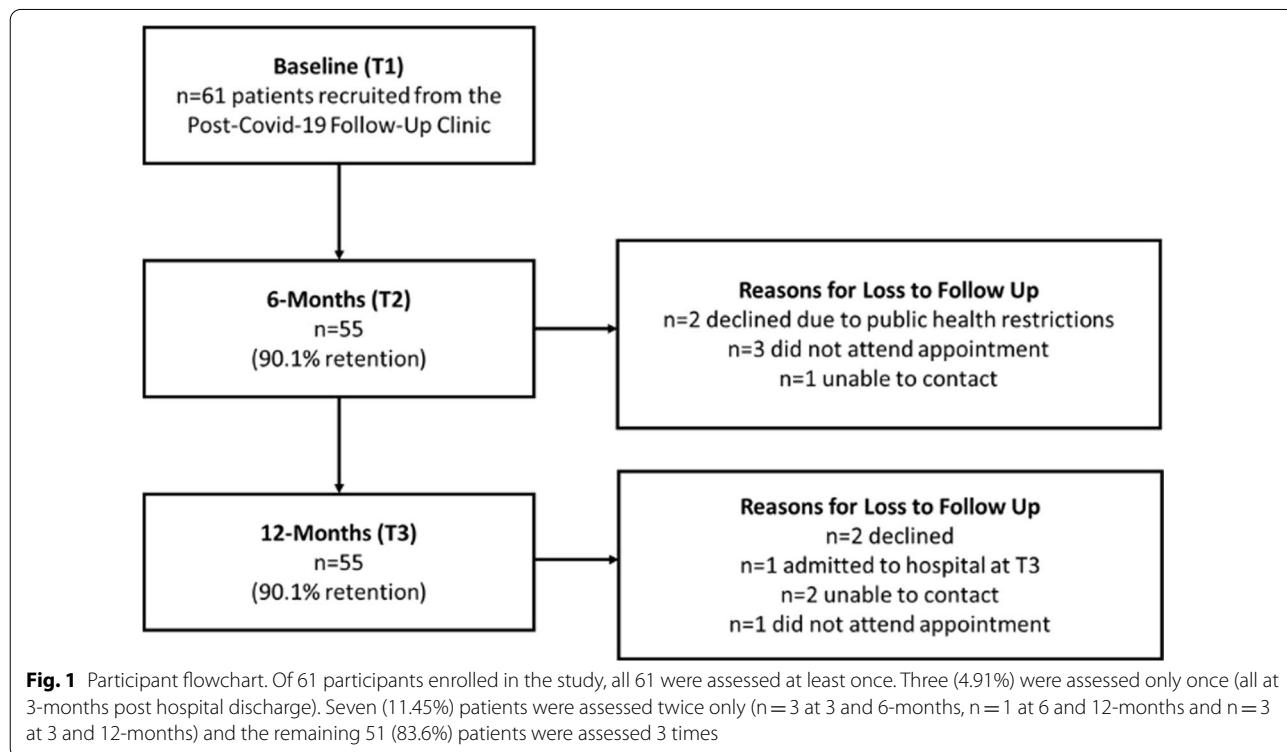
**Baseline (T1)**
n=61 patients recruited from the Post-Covid-19 Follow-Up Clinic

**6-Months (T2)**
n=55
(90.1% retention)

**Reasons for Loss to Follow Up**
n=2 declined due to public health restrictions
n=3 did not attend appointment
n=1 unable to contact

**12-Months (T3)**
n=55
(90.1% retention)

**Reasons for Loss to Follow Up**
n=2 declined
n=1 admitted to hospital at T3
n=2 unable to contact
n=1 did not attend appointment

**Fig. 1** Participant flowchart. Of 61 participants enrolled in the study, all 61 were assessed at least once. Three (4.91%) were assessed only once (all at 3-months post hospital discharge). Seven (11.45%) patients were assessed twice only (n = 3 at 3 and 6-months, n = 1 at 6 and 12-months and n = 3 at 3 and 12-months) and the remaining 51 (83.6%) patients were assessed 3 times